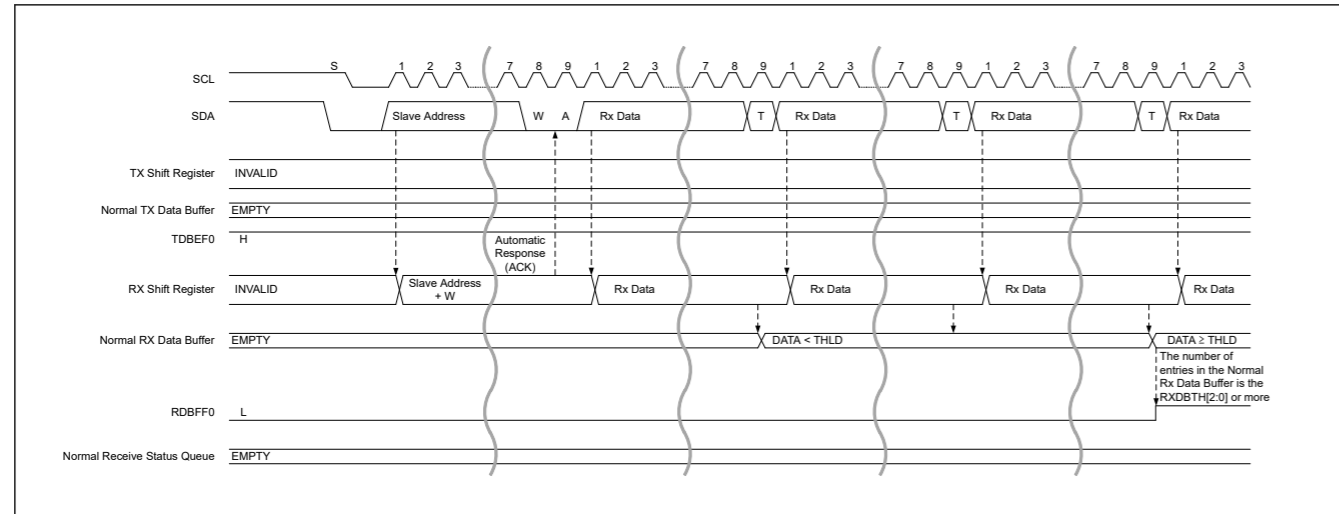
SCL
S 1 2 3 7 8 9 1 2 3 7 8 9 1 2 3 7 8 9 1 2 3 7 8 9 1 2 3

SDA
Slave Address W A Rx Data T Rx Data T Rx Data T Rx Data

TX Shift Register INVALID

Normal TX Data Buffer EMPTY

TDBEF0 H

Automatic Response (ACK)

RX Shift Register INVALID Slave Address + W Rx Data Rx Data Rx Data Rx Data

Normal RX Data Buffer EMPTY DATA < THLD DATA ≥ THLD

The number of entries in the Normal Rx Data Buffer is the RXDBTH[2:0] or more

RDBFF0 L

Normal Receive Status Queue EMPTY